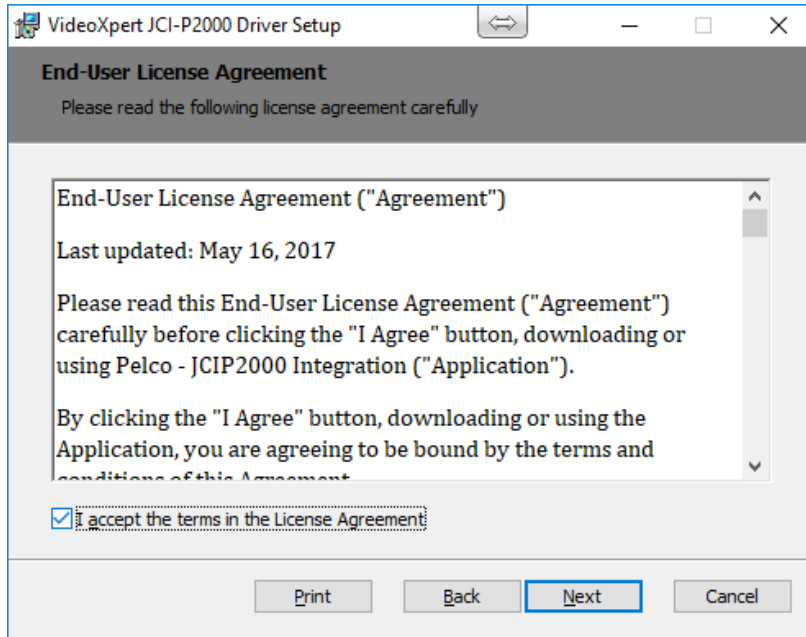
VideoXpert JCI-P2000 Driver Setup

End-User License Agreement

Please read the following license agreement carefully

End-User License Agreement ("Agreement")

Last updated: May 16, 2017

Please read this End-User License Agreement ("Agreement") carefully before clicking the "I Agree" button, downloading or using Pelco - JCIP2000 Integration ("Application").

By clicking the "I Agree" button, downloading or using the Application, you are agreeing to be bound by the terms and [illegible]

I accept the terms in the License Agreement

Print

Back

Next

Cancel